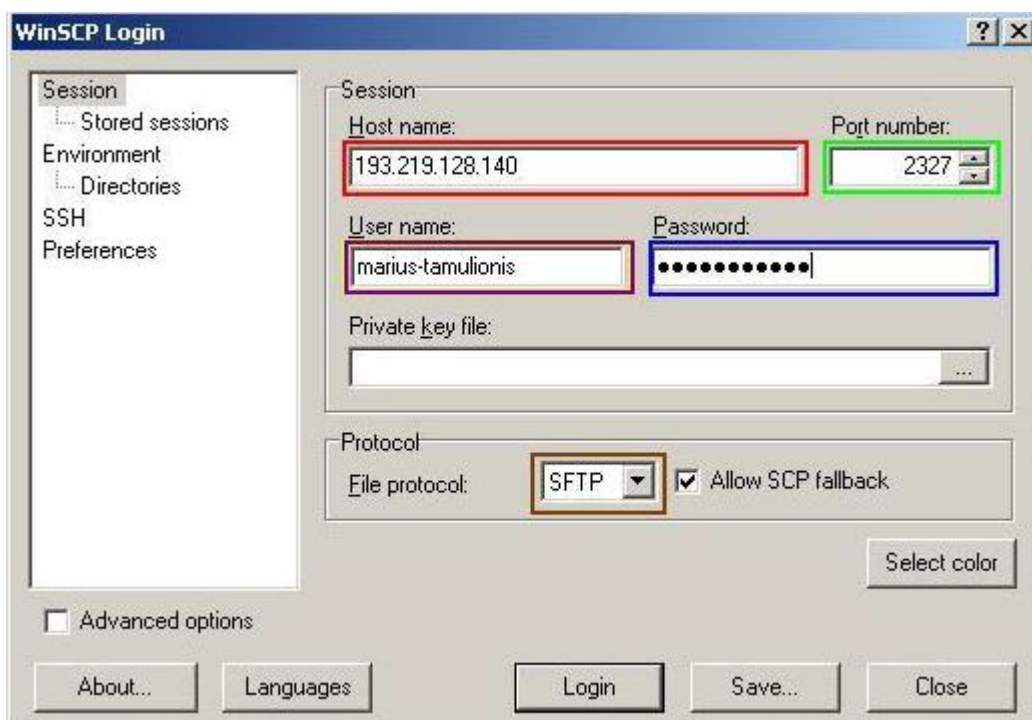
WinSCP Login

? ×

Session
Stored sessions
Environment
Directories
SSH
Preferences

Session
Host name:
193.219.128.140
Port number:
2327
User name:
marius-tamulionis
Password:
●●●●●●●●●●●
Private key file:
...

Protocol
File protocol:
SFTP
Allow SCP fallback

Select color

Advanced options

About...
Languages
Login
Save...
Close